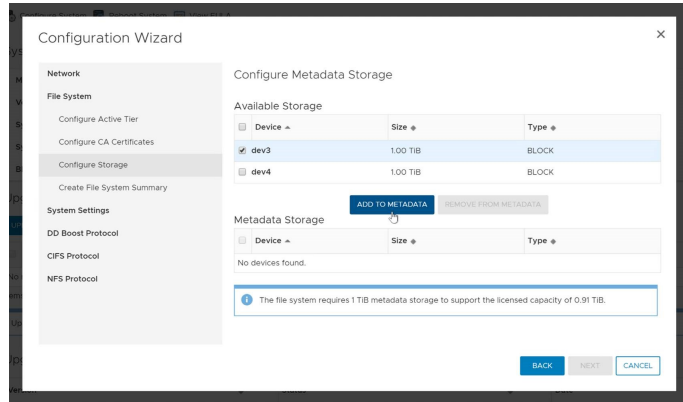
Configuration Wizard

Network
File System
Configure Active Tier
Configure CA Certificates
Configure Storage
Create File System Summary
System Settings
DD Boost Protocol
CIFS Protocol
NFS Protocol

Configure Metadata Storage

Available Storage

| Device ▲ | Size ◆ | Type ◆ |
|---|---|---|
| dev3 | 1.00 TiB | BLOCK |
| dev4 | 1.00 TiB | BLOCK |

ADD TO METADATA REMOVE FROM METADATA

Metadata Storage

| Device ▲ | Size ◆ | Type ◆ |
|---|---|---|
| No devices found. | | |

The file system requires 1 TiB metadata storage to support the licensed capacity of 0.91 TiB.

BACK NEXT CANCEL